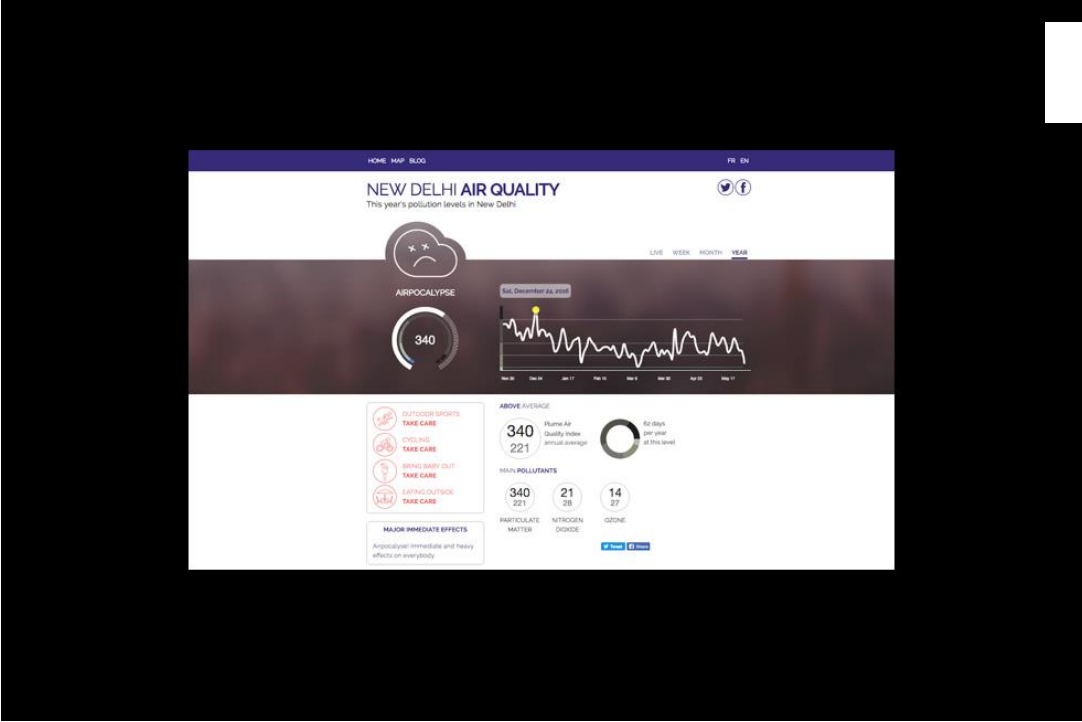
HOME MAP BLOG

FR EN

NEW DELHI AIR QUALITY

This year's pollution levels in New Delhi

LIVE WEEK MONTH YEAR

AIRPOCALYPSE

340

Sat, December 24, 2016

Nov 30 Dec 24 Jan 17 Feb 10 Mar 6 Mar 30 Apr 23 May 17

OUTDOOR SPORTS
TAKE CARE

CYCLING
TAKE CARE

BRING BABY OUT
TAKE CARE

EATING OUTSIDE
TAKE CARE

MAJOR IMMEDIATE EFFECTS

Airpocalypse! Immediate and heavy effects on everybody

ABOVE AVERAGE

340
221

Plume Air Quality Index annual average

62 days per year at this level

MAIN POLLUTANTS

340
221
PARTICULATE MATTER

21
28
NITROGEN DIOXIDE

14
27
OZONE

Tweet Share